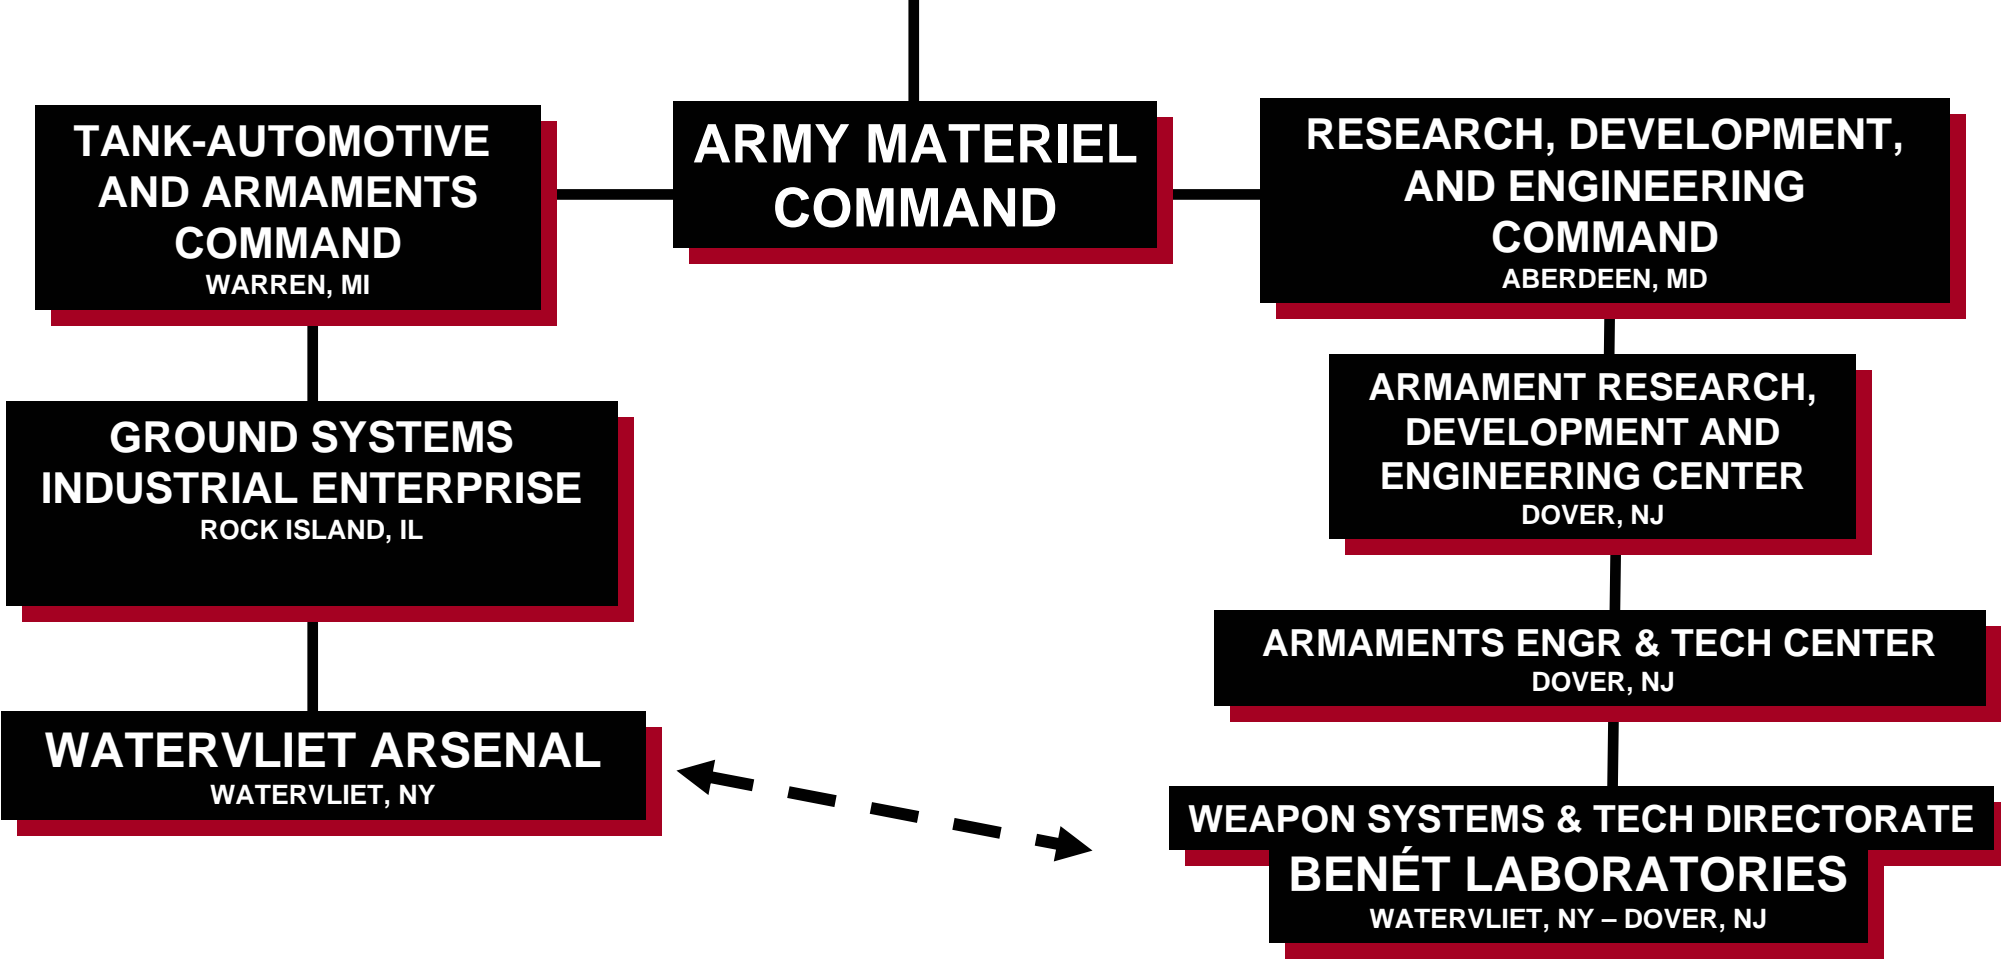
TANK-AUTOMOTIVE AND ARMAMENTS COMMAND
WARREN, MI

ARMY MATERIEL COMMAND

RESEARCH, DEVELOPMENT, AND ENGINEERING COMMAND
ABERDEEN, MD

GROUND SYSTEMS INDUSTRIAL ENTERPRISE
ROCK ISLAND, IL

ARMAMENT RESEARCH, DEVELOPMENT AND ENGINEERING CENTER
DOVER, NJ

ARMAMENTS ENGR & TECH CENTER
DOVER, NJ

WATERVLIET ARSENAL
WATERVLIET, NY

WEAPON SYSTEMS & TECH DIRECTORATE
BENÉT LABORATORIES
WATERVLIET, NY – DOVER, NJ